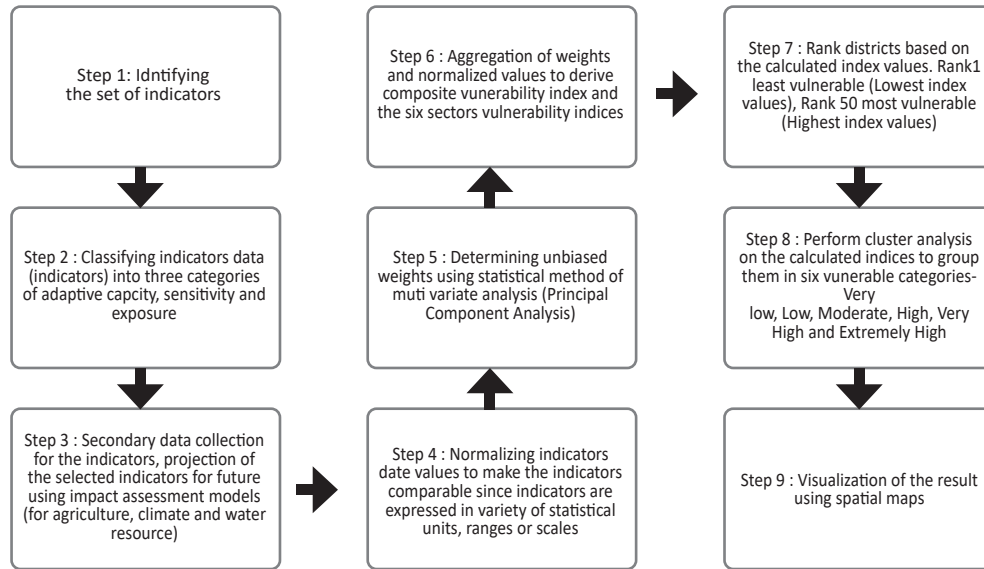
Step 1: Idntifying the set of indicators

Step 2 : Classifying indicators data (indicators) into three categories of adaptive capcity, sensitivity and exposure

Step 3 : Secondary data collection for the indicators, projection of the selected indicators for future using impact assessment models (for agriculture, climate and water resource)

Step 4 : Normalizing indicators date values to make the indicators comparable since indicators are expressed in variety of statistical units, ranges or scales

Step 5 : Determining unbiased weights using statistical method of muti variate analysis (Principal Component Analysis)

Step 6 : Aggregation of weights and normalized values to derive composite vunerability index and the six sectors vulnerability indices

Step 7 : Rank districts based on the calculated index values. Rank1 least vulnerable (Lowest index values), Rank 50 most vulnerable (Highest index values)

Step 8 : Perform cluster analysis on the calculated indices to group them in six vunerable categories- Very low, Low, Moderate, High, Very High and Extremely High

Step 9 : Visualization of the result using spatial maps